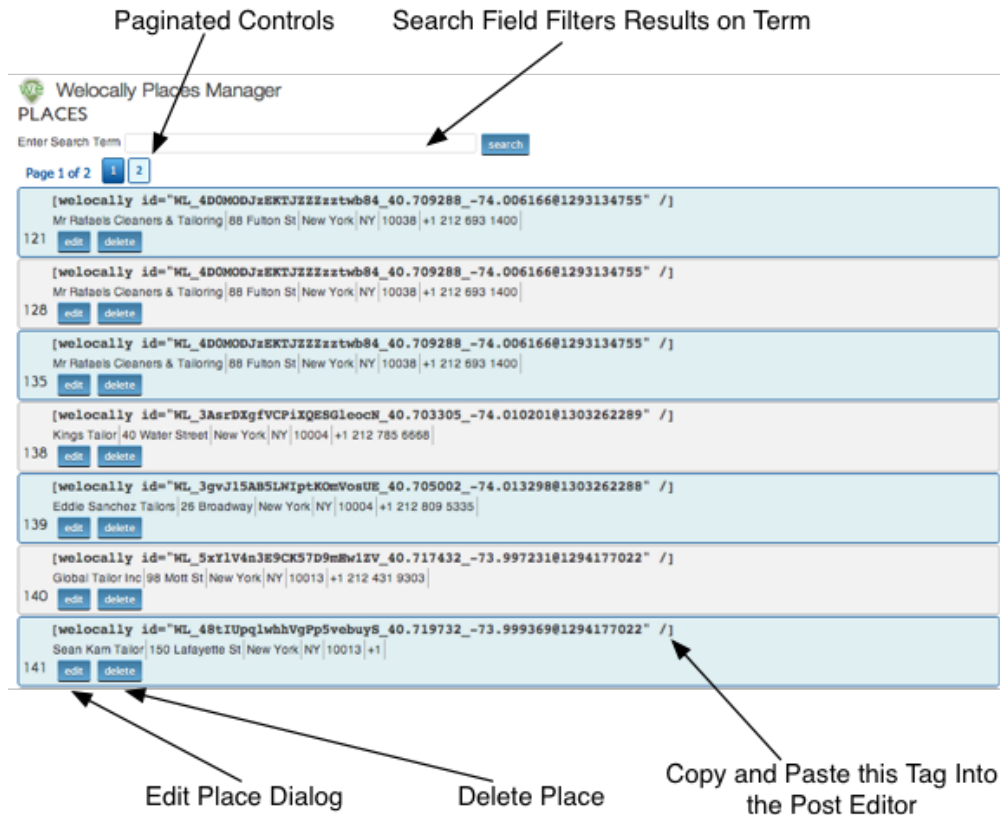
Paginated Controls

Search Field Filters Results on Term

Welocally Places Manager

PLACES

Enter Search Term

search

Page 1 of 2 1 2

[welocally id="WL_4D0MODJzEKTJZZZzztwb84_40.709288_-74.006166@1293134755" /]
Mr Rafaels Cleaners & Tailoring | 88 Fulton St | New York | NY | 10038 | +1 212 693 1400
121 edit delete

[welocally id="WL_4D0MODJzEKTJZZZzztwb84_40.709288_-74.006166@1293134755" /]
Mr Rafaels Cleaners & Tailoring | 88 Fulton St | New York | NY | 10038 | +1 212 693 1400
128 edit delete

[welocally id="WL_4D0MODJzEKTJZZZzztwb84_40.709288_-74.006166@1293134755" /]
Mr Rafaels Cleaners & Tailoring | 88 Fulton St | New York | NY | 10038 | +1 212 693 1400
135 edit delete

[welocally id="WL_3AsrDXgfVCPiXQESGleocN_40.703305_-74.010201@1303262289" /]
Kings Tailor | 40 Water Street | New York | NY | 10004 | +1 212 785 6668
138 edit delete

[welocally id="WL_3gvJ15AB5LNIptKOmVosUE_40.705002_-74.013298@1303262288" /]
Eddie Sanchez Tailors | 26 Broadway | New York | NY | 10004 | +1 212 809 5335
139 edit delete

[welocally id="WL_5xYlV4n3E9CK57D9mHw1ZV_40.717432_-73.997231@1294177022" /]
Global Tailor Inc | 98 Mott St | New York | NY | 10013 | +1 212 431 9303
140 edit delete

[welocally id="WL_48tIUpqlwhhVgPp5vebuyS_40.719732_-73.999369@1294177022" /]
Sean Kam Tailor | 150 Lafayette St | New York | NY | 10013 | +1
141 edit delete

Edit Place Dialog

Delete Place

Copy and Paste this Tag Into the Post Editor